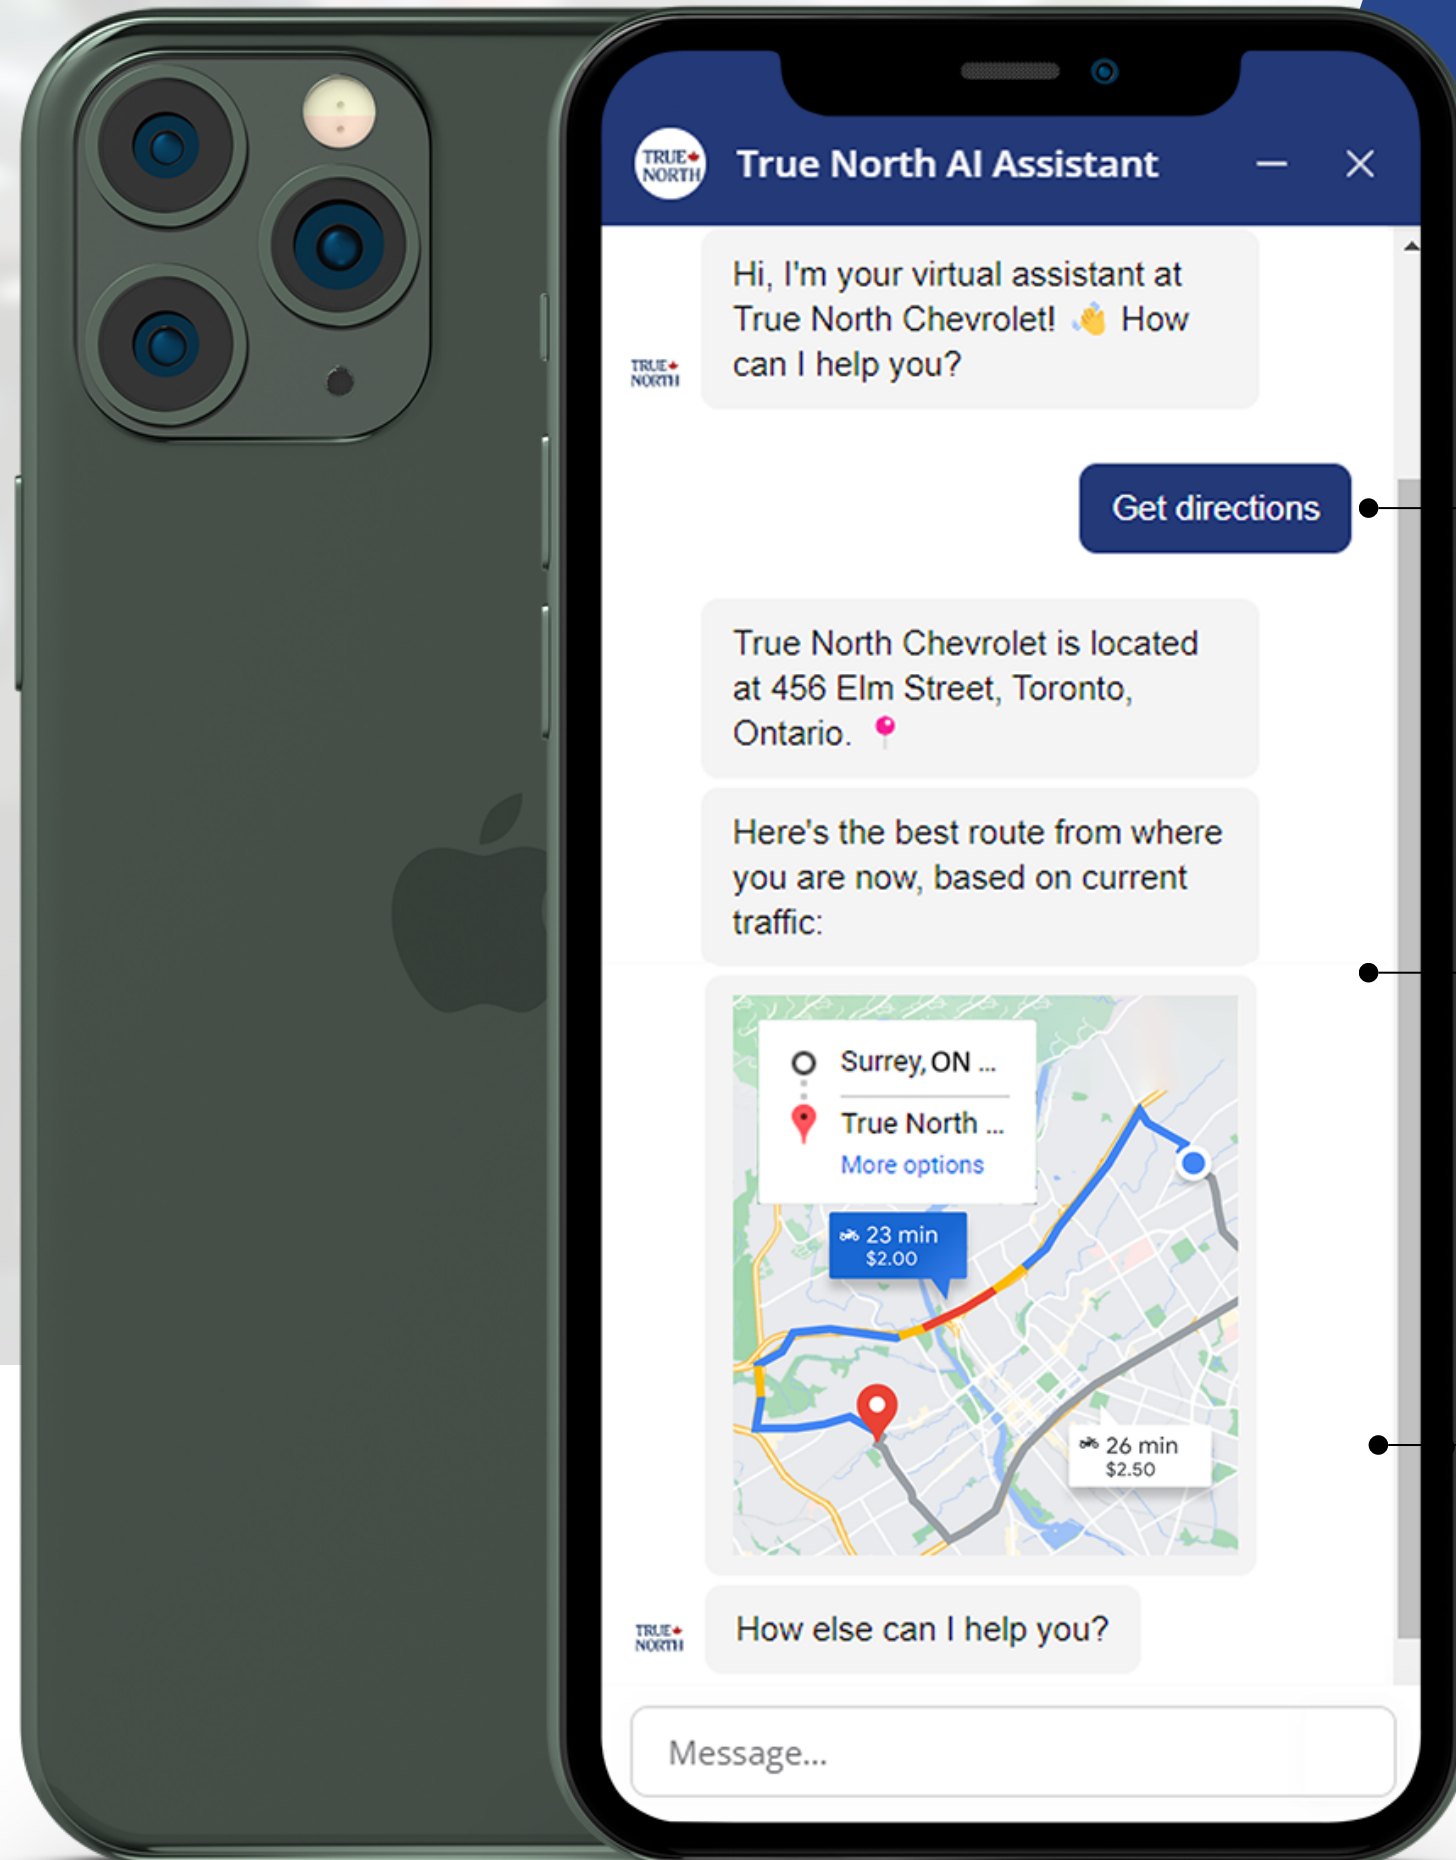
TRUE NORTH

True North AI Assistant

TRUE NORTH

Hi, I'm your virtual assistant at True North Chevrolet! 👋 How can I help you?

Get directions

True North Chevrolet is located at 456 Elm Street, Toronto, Ontario. 📍

Here's the best route from where you are now, based on current traffic:

Surrey, ON ...

True North ...

More options

23 min
$2.00

26 min
$2.50

TRUE NORTH

How else can I help you?

Message...